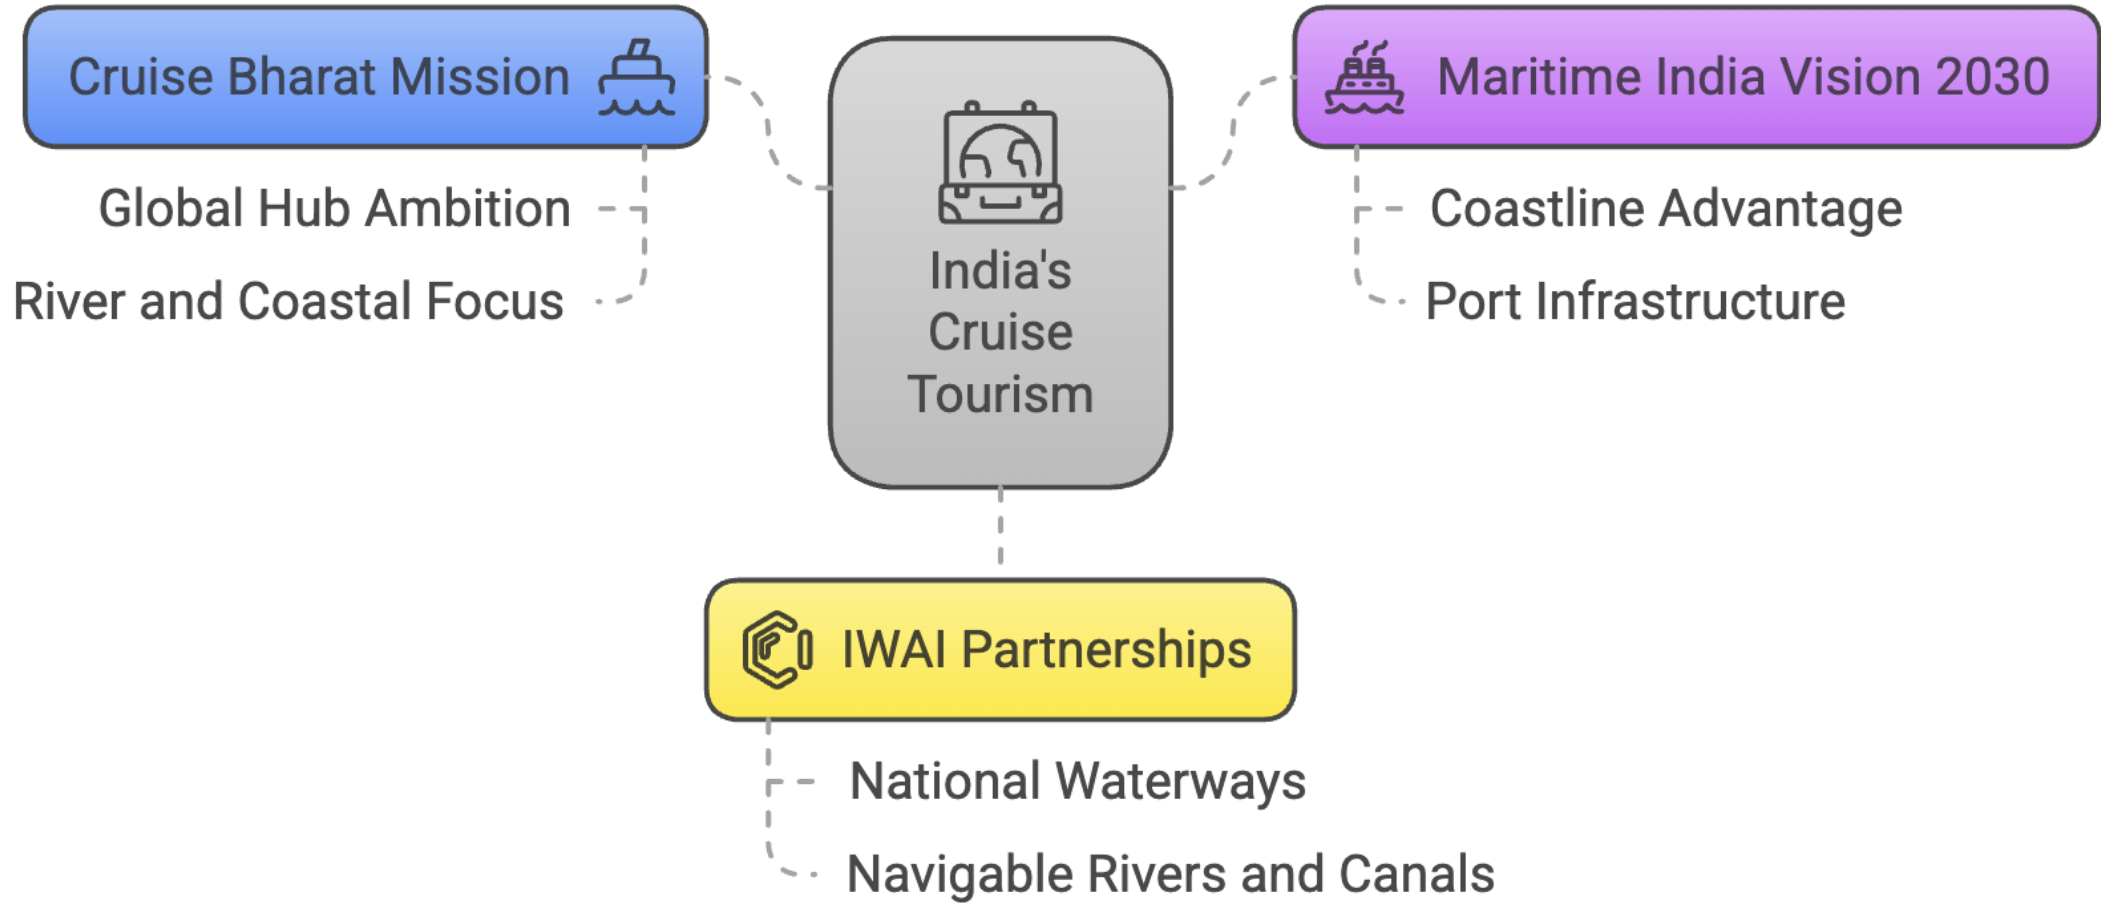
Cruise Bharat Mission

Global Hub Ambition

River and Coastal Focus

India's Cruise Tourism

Maritime India Vision 2030

Coastline Advantage

Port Infrastructure

IWAI Partnerships

National Waterways

Navigable Rivers and Canals